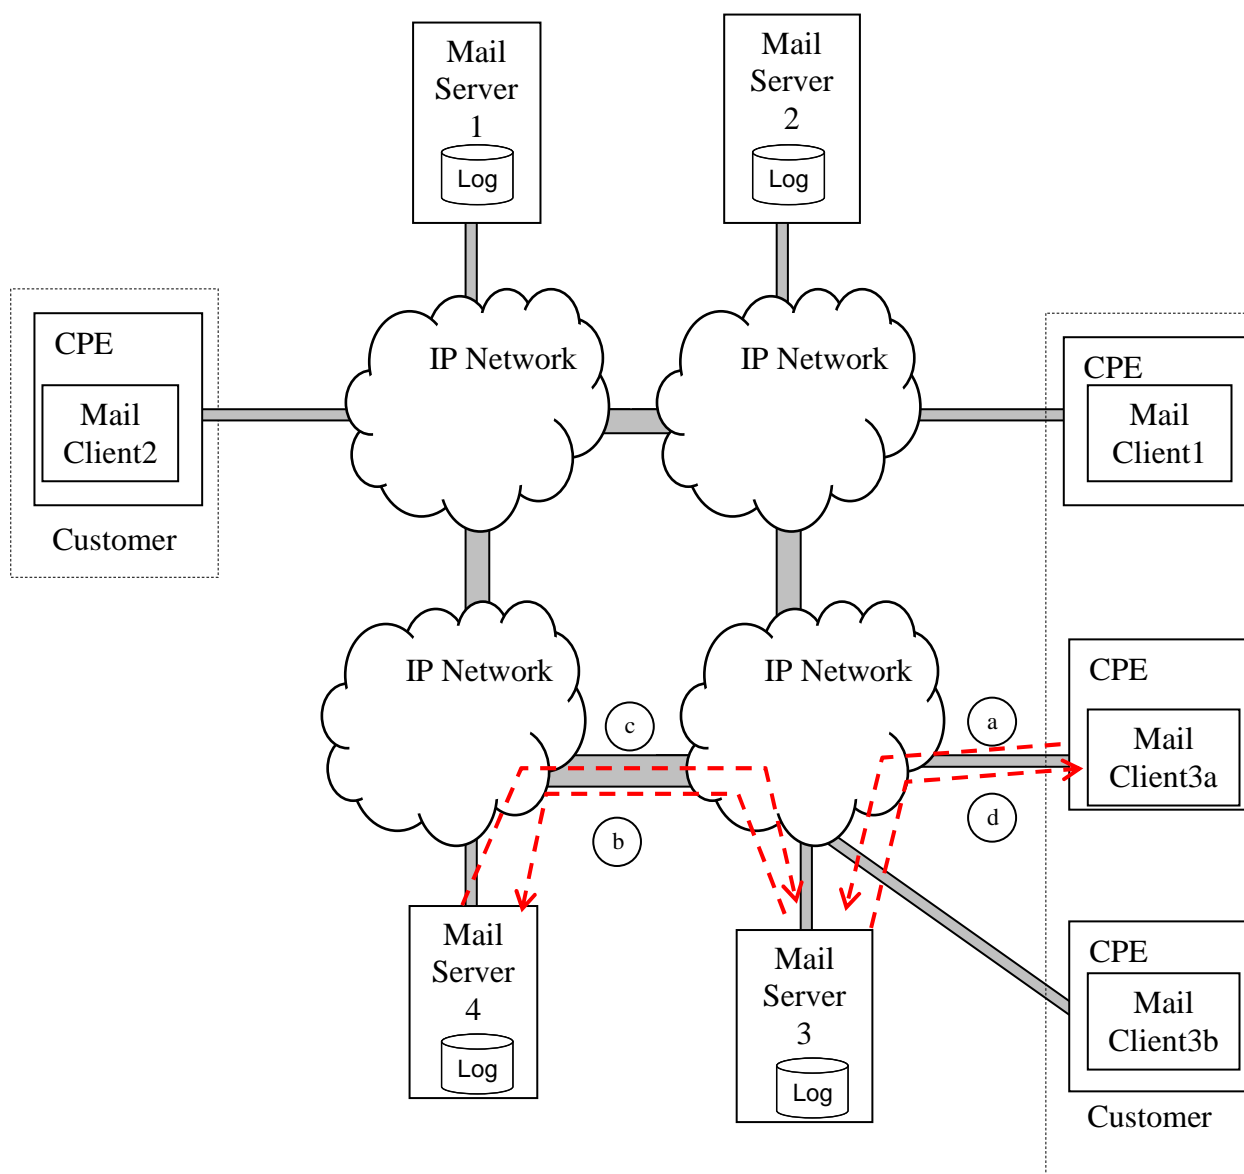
Mail Server 1
Log

Mail Server 2
Log

CPE
Mail Client2
Customer

IP Network

IP Network

CPE
Mail Client1

IP Network

IP Network

c

a

CPE
Mail Client3a

b

d

Mail Server 4
Log

Mail Server 3
Log

CPE
Mail Client3b
Customer